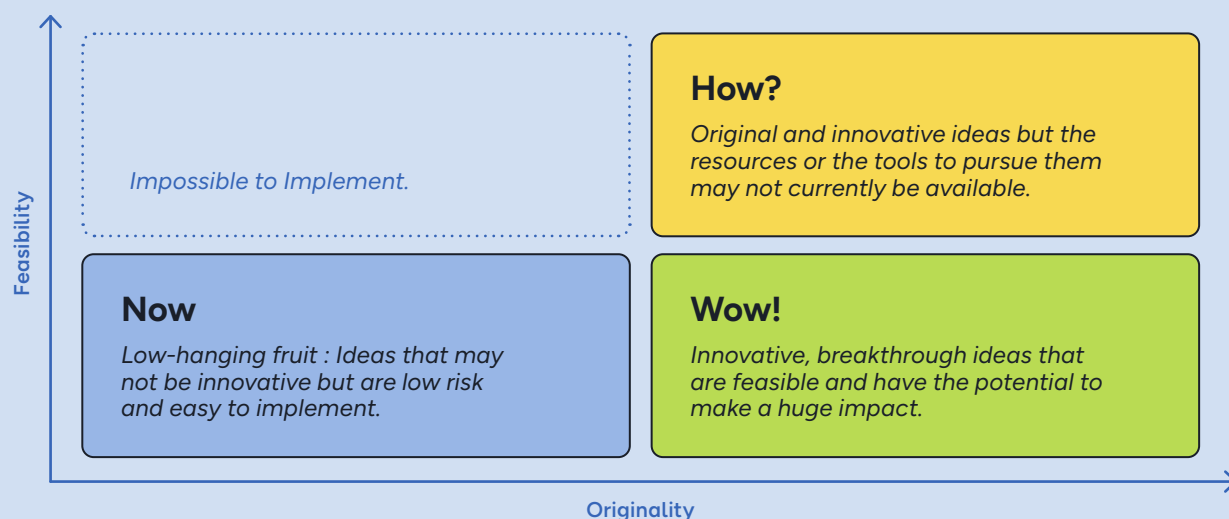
Feasibility

Impossible to Implement.

How?

Original and innovative ideas but the resources or the tools to pursue them may not currently be available.

Now

Low-hanging fruit : Ideas that may not be innovative but are low risk and easy to implement.

Wow!

Innovative, breakthrough ideas that are feasible and have the potential to make a huge impact.

Originality